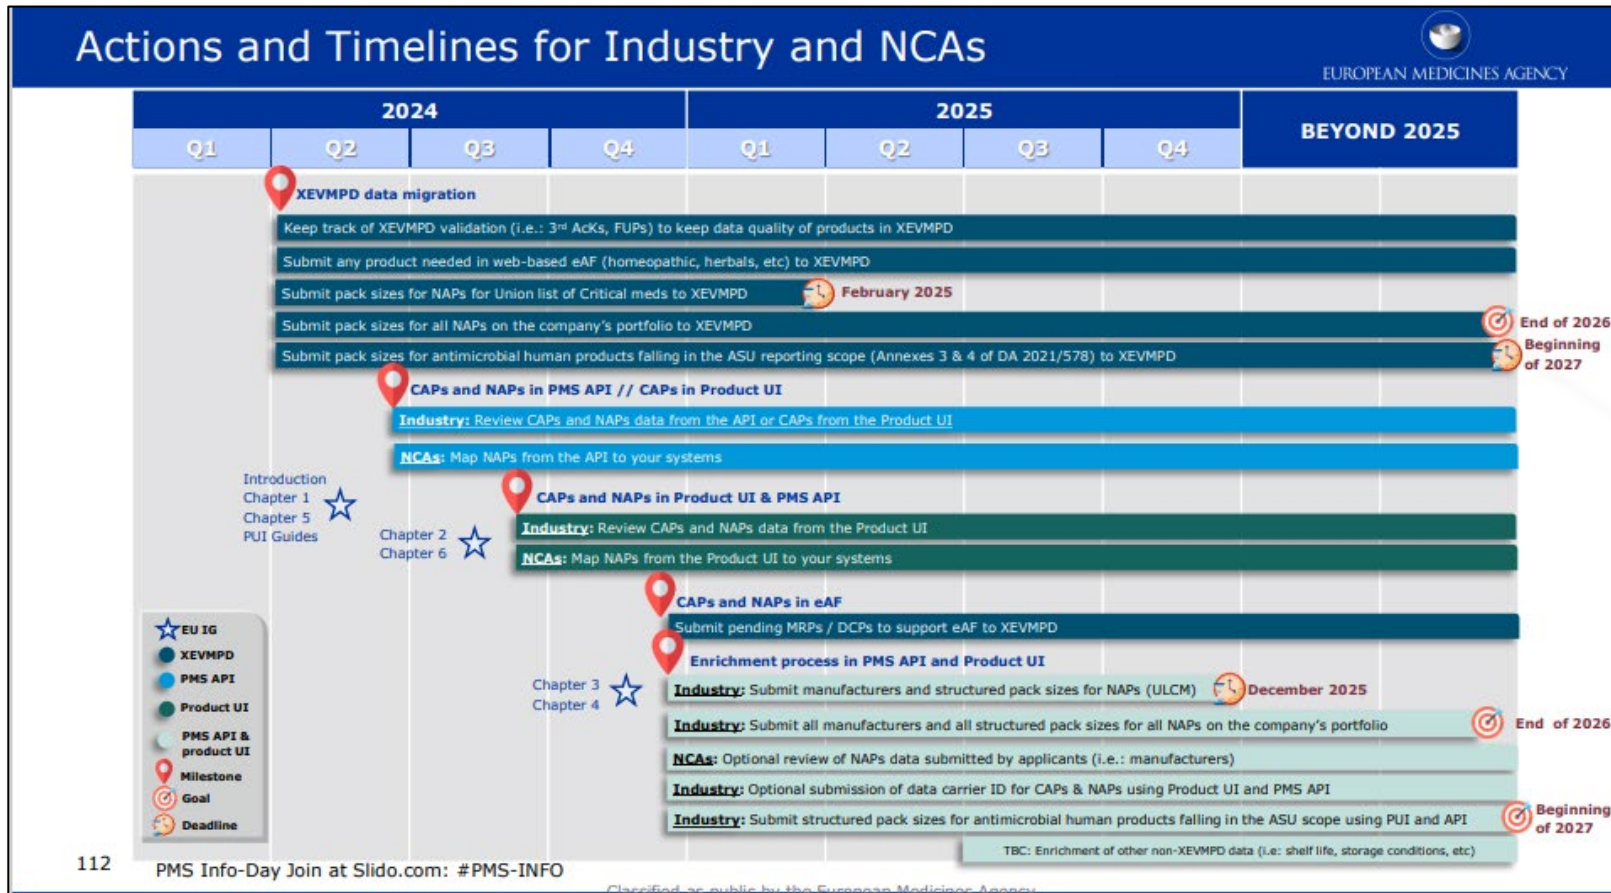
Actions and Timelines for Industry and NCAs

EUROPEAN MEDICINES AGENCY

| 2024 | | | | 2025 | | | | BEYOND 2025 |
|---|---|---|---|---|---|---|---|---|
| Q1 | Q2 | Q3 | Q4 | Q1 | Q2 | Q3 | Q4 | |

XEVMPD data migration

Keep track of XEVMPD validation (i.e.: 3rd AcKs, FUPs) to keep data quality of products in XEVMPD

Submit any product needed in web-based eAF (homeopathic, herbals, etc) to XEVMPD

Submit pack sizes for NAPs for Union list of Critical meds to XEVMPD February 2025

Submit pack sizes for all NAPs on the company's portfolio to XEVMPD End of 2026

Submit pack sizes for antimicrobial human products falling in the ASU reporting scope (Annexes 3 & 4 of DA 2021/578) to XEVMPD Beginning of 2027

CAPs and NAPs in PMS API // CAPs in Product UI

Industry: Review CAPs and NAPs data from the API or CAPs from the Product UI

NCAs: Map NAPs from the API to your systems

Introduction Chapter 1 Chapter 5 PUI Guides

CAPs and NAPs in Product UI & PMS API

Chapter 2 Chapter 6

Industry: Review CAPs and NAPs data from the Product UI

NCAs: Map NAPs from the Product UI to your systems

CAPs and NAPs in eAF

Submit pending MRPs / DCPs to support eAF to XEVMPD

Enrichment process in PMS API and Product UI

Chapter 3 Chapter 4

Industry: Submit manufacturers and structured pack sizes for NAPs (ULCM) December 2025

Industry: Submit all manufacturers and all structured pack sizes for all NAPs on the company's portfolio End of 2026

NCAs: Optional review of NAPs data submitted by applicants (i.e.: manufacturers)

Industry: Optional submission of data carrier ID for CAPs & NAPs using Product UI and PMS API

Industry: Submit structured pack sizes for antimicrobial human products falling in the ASU scope using PUI and API Beginning of 2027

TBC: Enrichment of other non-XEVMPD data (i.e: shelf life, storage conditions, etc)

EU IG
XEVMPD
PMS API
Product UI
PMS API & product UI
Milestone
Goal
Deadline

112 PMS Info-Day Join at Slido.com: #PMS-INFO

Classified as public by the European Medicines Agency